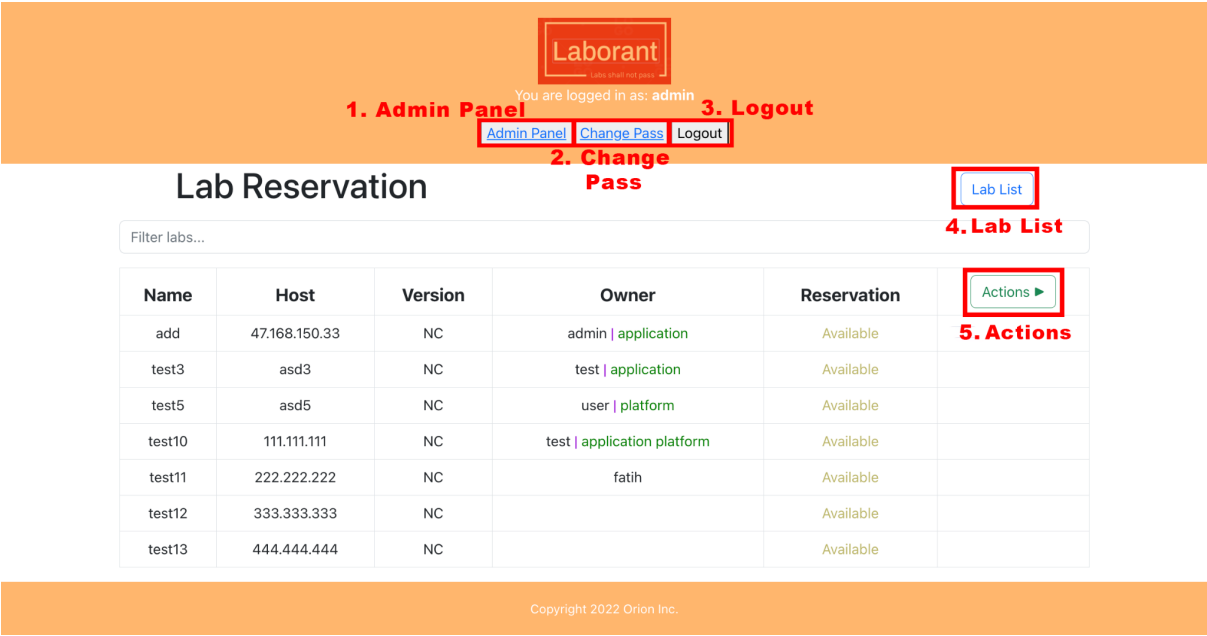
Laborant
Labs shall not pass

You are logged in as: admin

1. Admin Panel
3. Logout

Admin Panel | Change Pass | Logout

2. Change Pass

Lab Reservation

Lab List

4. Lab List

Filter labs...

| Name | Host | Version | Owner | Reservation | Actions ► |
|---|---|---|---|---|---|
| add | 47.168.150.33 | NC | admin \| application | Available | |
| test3 | asd3 | NC | test \| application | Available | |
| test5 | asd5 | NC | user \| platform | Available | |
| test10 | 111.111.111 | NC | test \| application platform | Available | |
| test11 | 222.222.222 | NC | fatih | Available | |
| test12 | 333.333.333 | NC | | Available | |
| test13 | 444.444.444 | NC | | Available | |

5. Actions

Copyright 2022 Orion Inc.